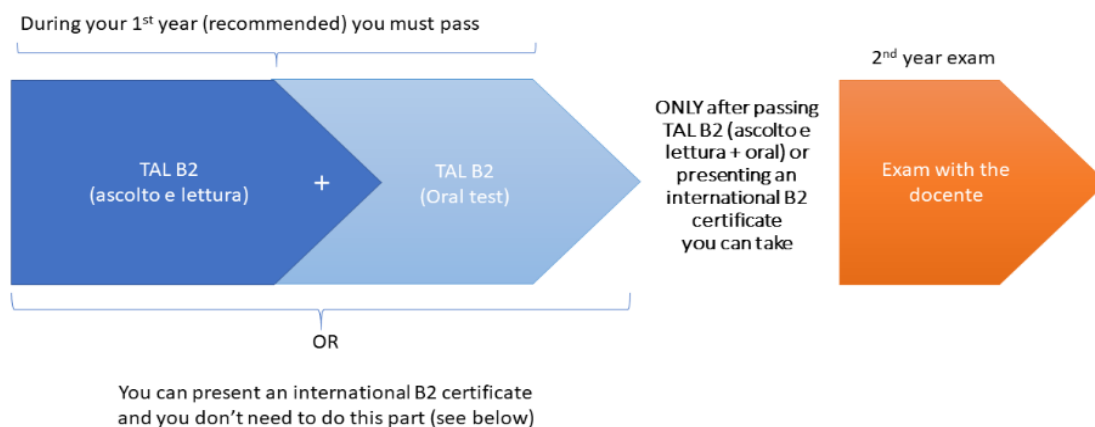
During your 1$^{st}$ year (recommended) you must pass

2$^{nd}$ year exam

TAL B2
(ascolto e lettura)

+

TAL B2
(Oral test)

ONLY after passing TAL B2 (ascolto e lettura + oral) or presenting an international B2 certificate you can take

Exam with the docente

OR

You can present an international B2 certificate and you don't need to do this part (see below)